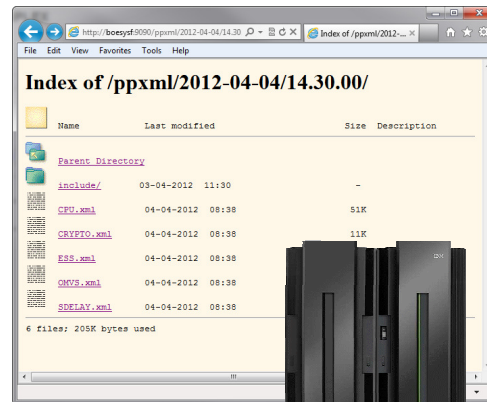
http://boesysf:9090/ppxml/2012-04-04/14.30 Index of /ppxml/2012-...

File Edit View Favorites Tools Help

# Index of /ppxml/2012-04-04/14.30.00/

| | Name | Last modified | Size | Description |
|---|---|---|---|---|
| | Parent Directory | | | |
| | include/ | 03-04-2012 11:30 | - | |
| | CPU.xml | 04-04-2012 08:38 | 51K | |
| | CRYPTO.xml | 04-04-2012 08:38 | 11K | |
| | ESS.xml | 04-04-2012 08:38 | | |
| | OMVS.xml | 04-04-2012 08:38 | | |
| | SDELAY.xml | 04-04-2012 08:38 | | |

6 files; 205K bytes used

IBM